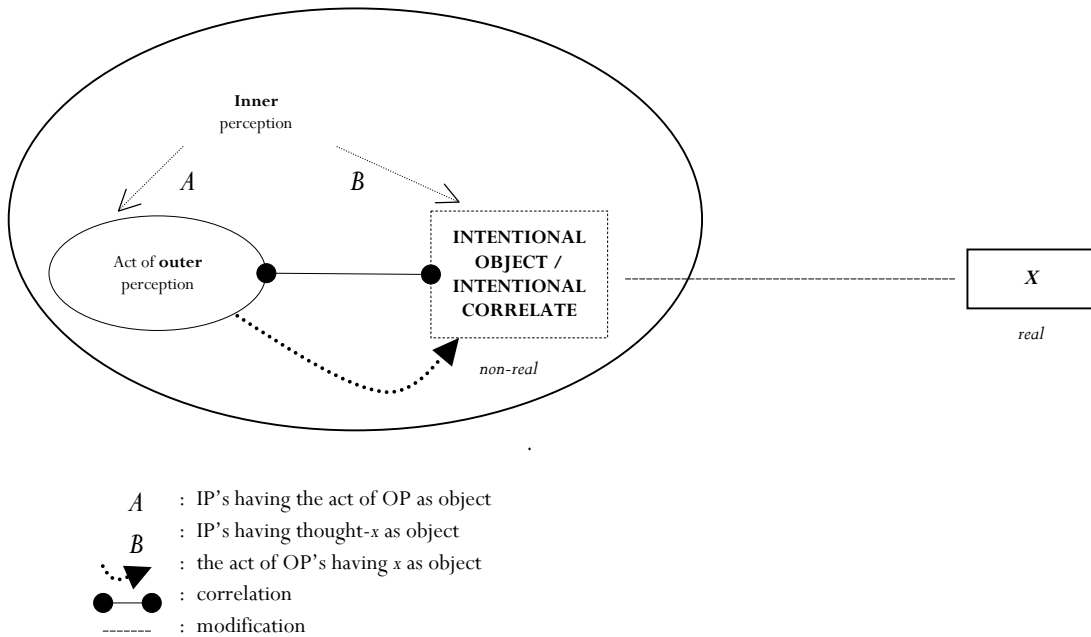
Inner perception

A

B

Act of outer perception

INTENTIONAL OBJECT / INTENTIONAL CORRELATE

non-real

x

real

.

A : IP's having the act of OP as object
B : IP's having thought-x as object
: the act of OP's having x as object
: correlation
------- : modification